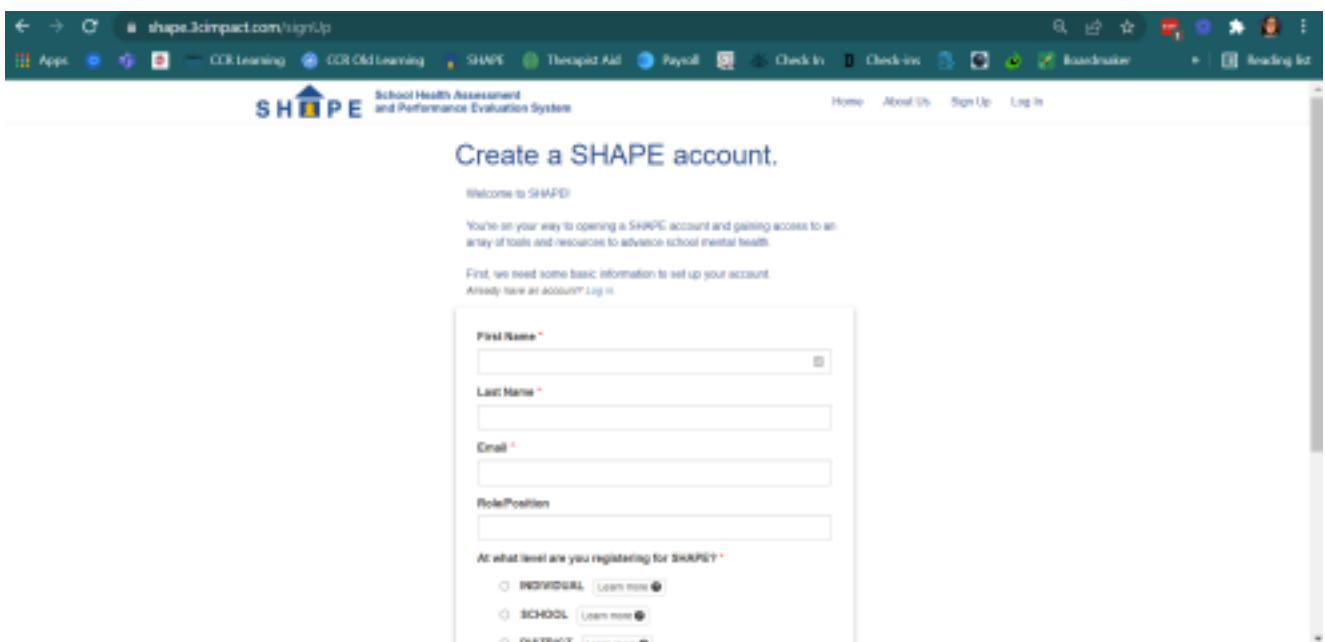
shape.3cimpact.com/signUp

Apps CCR Learning CCR Old Learning SHAPE Therapist Aid Payroll Check In Check-ins Boardmaker Reading list

SHAPE School Health Assessment and Performance Evaluation System

Home About Us Sign Up Log In

Create a SHAPE account.

Welcome to SHAPE!

You're on your way to opening a SHAPE account and gaining access to an array of tools and resources to advance school mental health.

First, we need some basic information to set up your account.
Already have an account? Log in

First Name *

Last Name *

Email *

Role/Position

At what level are you registering for SHAPE? *

INDIVIDUAL Learn more

SCHOOL Learn more

DISTRICT Learn more